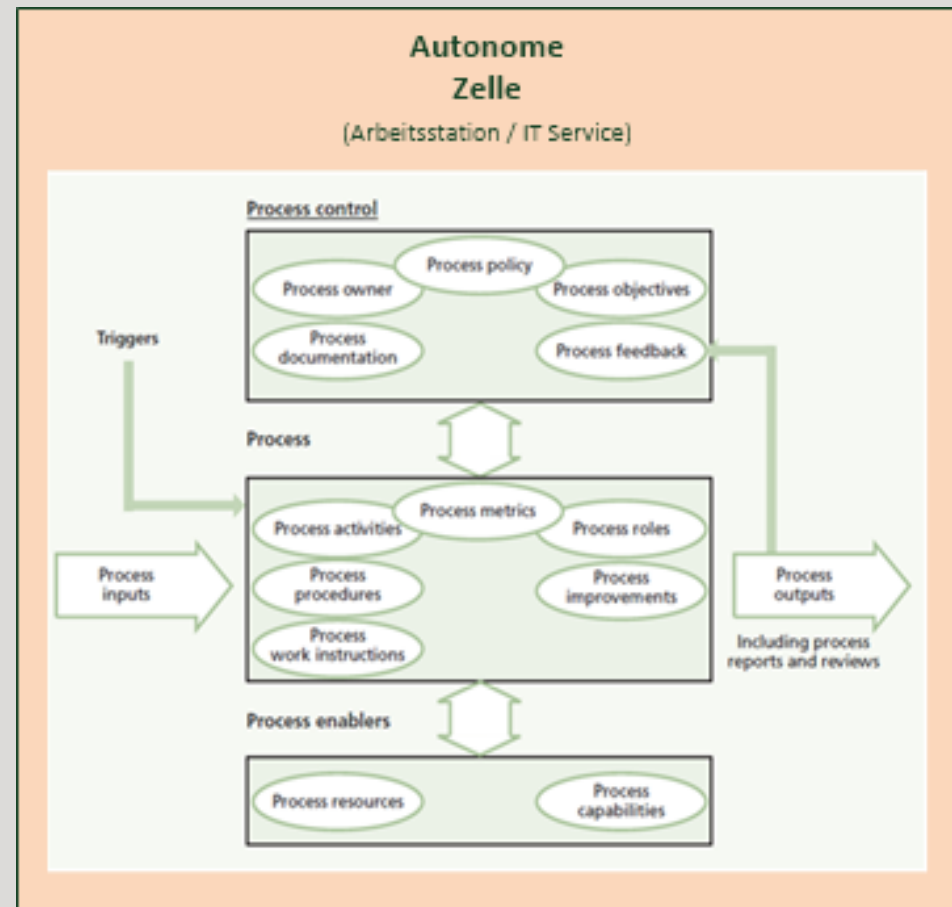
Autonome
Zelle
(Arbeitsstation / IT Service)

Process control

Process policy
Process owner
Process objectives
Process documentation
Process feedback

Triggers

Process

Process metrics
Process activities
Process roles
Process procedures
Process improvements
Process work instructions

Process inputs

Process outputs

Including process reports and reviews

Process enablers

Process resources
Process capabilities